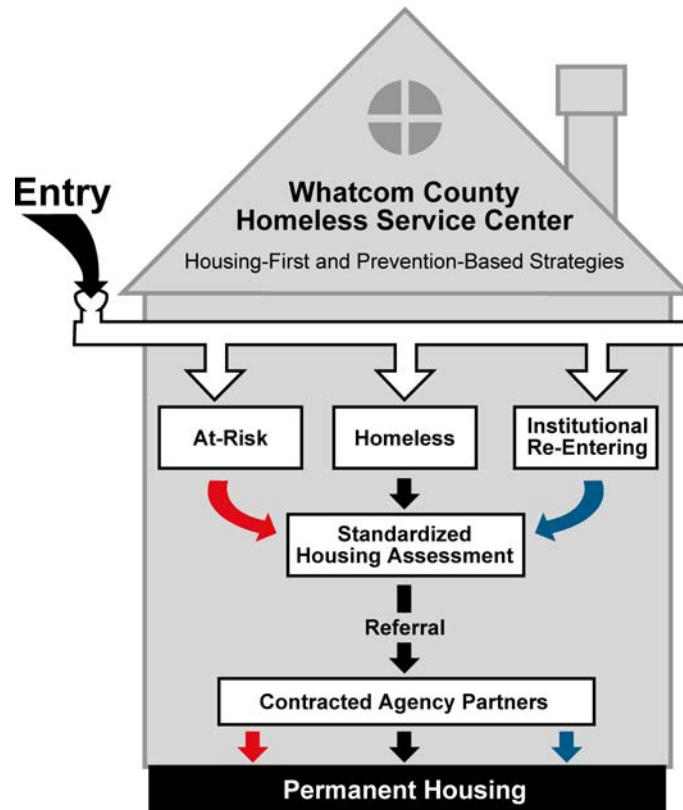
Entry

Whatcom County Homeless Service Center

Housing-First and Prevention-Based Strategies

At-Risk

Homeless

Institutional Re-Entering

Standardized Housing Assessment

Referral

Contracted Agency Partners

Permanent Housing